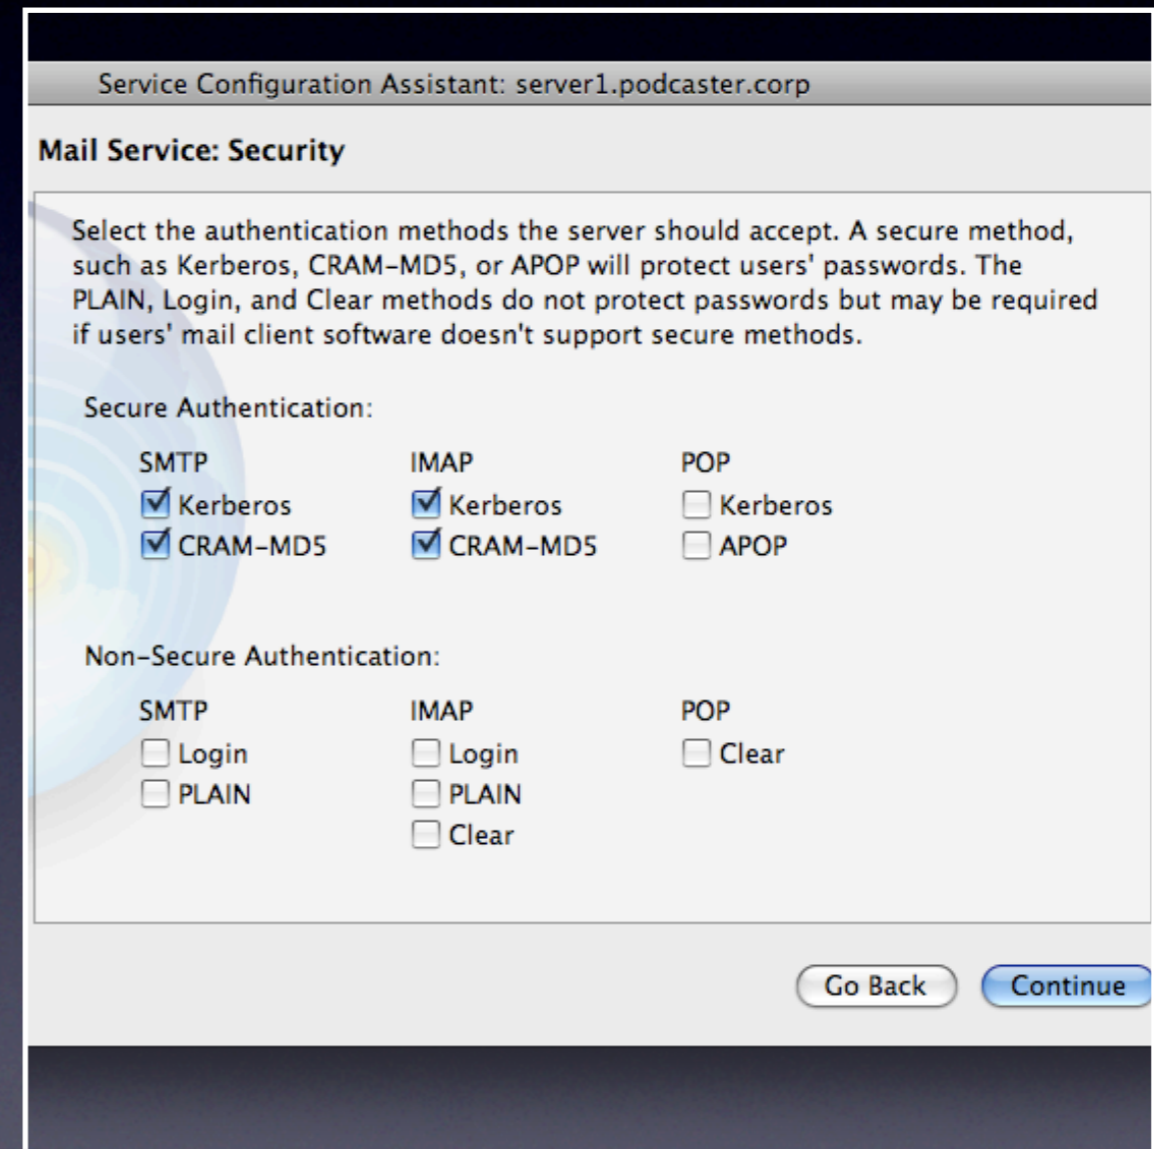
Service Configuration Assistant: server1.podcaster.corp

Mail Service: Security

Select the authentication methods the server should accept. A secure method, such as Kerberos, CRAM-MD5, or APOP will protect users' passwords. The PLAIN, Login, and Clear methods do not protect passwords but may be required if users' mail client software doesn't support secure methods.

Secure Authentication:

SMTP
Kerberos
CRAM-MD5

IMAP
Kerberos
CRAM-MD5

POP
Kerberos
APOP

Non-Secure Authentication:

SMTP
Login
PLAIN

IMAP
Login
PLAIN
Clear

POP
Clear

Go Back
Continue